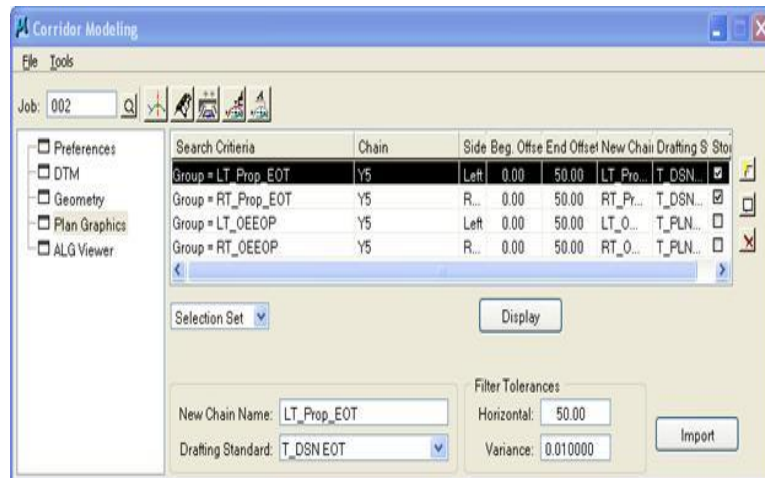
Corridor Modeling

File Tools

Job: 002

Preferences
DTM
Geometry
Plan Graphics
ALG Viewer

| Search Critieria | Chain | Side | Beg. Offse | End Offset | New Chai | Drafting S | Sto |
|---|---|---|---|---|---|---|---|
| Group = LT_Prop_EOT | Y5 | Left | 0.00 | 50.00 | LT_Pro... | T_DSN... | ☑ |
| Group = RT_Prop_EOT | Y5 | R... | 0.00 | 50.00 | RT_Pr... | T_DSN... | ☑ |
| Group = LT_OEEOP | Y5 | Left | 0.00 | 50.00 | LT_O... | T_PLN... | ☐ |
| Group = RT_OEEOP | Y5 | R... | 0.00 | 50.00 | RT_O... | T_PLN... | ☐ |

Selection Set

Display

New Chain Name: LT_Prop_EOT

Drafting Standard: T_DSN EOT

Filter Tolerances

Horizontal: 50.00

Variance: 0.010000

Import